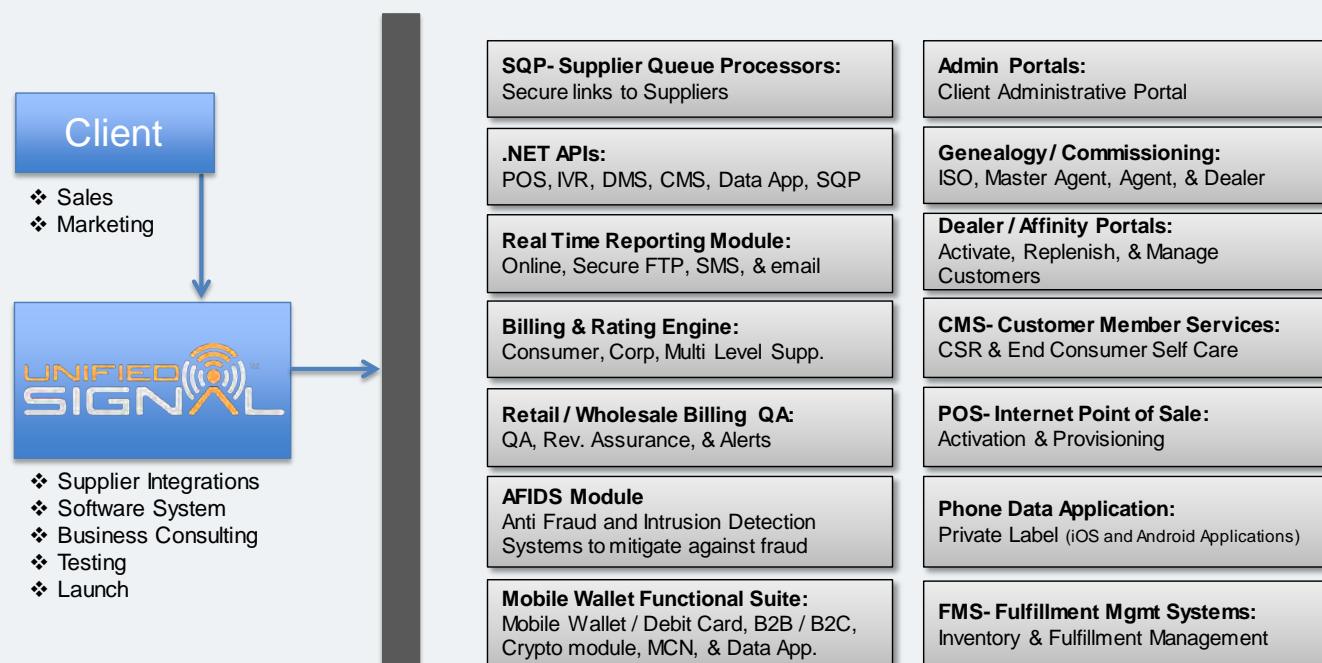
Client

❖ Sales
❖ Marketing

UNIFIED SIGNAL

❖ Supplier Integrations
❖ Software System
❖ Business Consulting
❖ Testing
❖ Launch

**SQP- Supplier Queue Processors:**
Secure links to Suppliers

**.NET APIs:**
POS, IVR, DMS, CMS, Data App, SQP

**Real Time Reporting Module:**
Online, Secure FTP, SMS, & email

**Billing & Rating Engine:**
Consumer, Corp, Multi Level Supp.

**Retail / Wholesale Billing QA:**
QA, Rev. Assurance, & Alerts

**AFIDS Module**
Anti Fraud and Intrusion Detection Systems to mitigate against fraud

**Mobile Wallet Functional Suite:**
Mobile Wallet / Debit Card, B2B / B2C, Crypto module, MCN, & Data App.

**Admin Portals:**
Client Administrative Portal

**Genealogy / Commissioning:**
ISO, Master Agent, Agent, & Dealer

**Dealer / Affinity Portals:**
Activate, Replenish, & Manage Customers

**CMS- Customer Member Services:**
CSR & End Consumer Self Care

**POS- Internet Point of Sale:**
Activation & Provisioning

**Phone Data Application:**
Private Label (iOS and Android Applications)

**FMS- Fulfillment Mgmt Systems:**
Inventory & Fulfillment Management